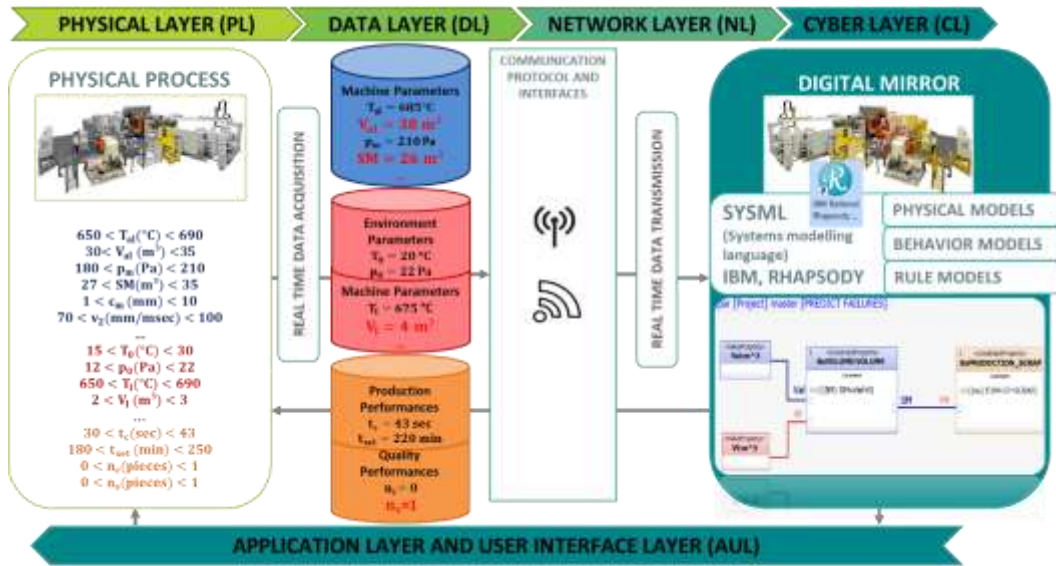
PHYSICAL LAYER (PL)
DATA LAYER (DL)
NETWORK LAYER (NL)
CYBER LAYER (CL)

PHYSICAL PROCESS

$650 < T_{al}(°C) < 690$
$30 < V_{al}(m^3) < 35$
$180 < p_{m}(Pa) < 210$
$27 < SM(m^3) < 35$
$1 < c_{m}(mm) < 10$
$70 < v_{2}(mm/msec) < 100$
...
$15 < T_{0}(°C) < 30$
$12 < p_{0}(Pa) < 22$
$650 < T_{l}(°C) < 690$
$2 < V_{l}(m^3) < 3$
...
$30 < t_{c}(sec) < 43$
$180 < t_{set}(min) < 250$
$0 < n_{r}(pieces) < 1$
$0 < n_{s}(pieces) < 1$

REAL TIME DATA ACQUISITION

Machine Parameters
$T_{al} = 685°C$
$V_{al} = 38\ m^3$
$p_{m} = 210\ Pa$
$SM = 26\ m^3$
...

Environment Parameters
$T_{0} = 20°C$
$p_{0} = 22\ Pa$

Machine Parameters
$T_{l} = 675°C$
$V_{l} = 4\ m^3$

Production Performances
$t_{c} = 43\ sec$
$t_{set} = 220\ min$

Quality Performances
$n_{r} = 0$
$n_{s} = 1$

COMMUNICATION PROTOCOL AND INTERFACES

REAL TIME DATA TRANSMISSION

DIGITAL MIRROR

IBM Rational Rhapsody

SYSML
(Systems modelling language)
IBM, RHAPSODY

PHYSICAL MODELS
BEHAVIOR MODELS
RULE MODELS

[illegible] [Project] Master [PREDICT FAILURES]

APPLICATION LAYER AND USER INTERFACE LAYER (AUL)